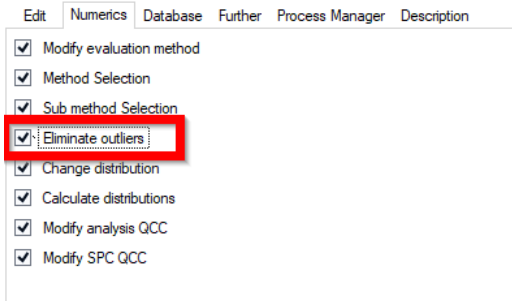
Edit Numerics Database Further Process Manager Description

Modify evaluation method
Method Selection
Sub method Selection
Eliminate outliers
Change distribution
Calculate distributions
Modify analysis QCC
Modify SPC QCC